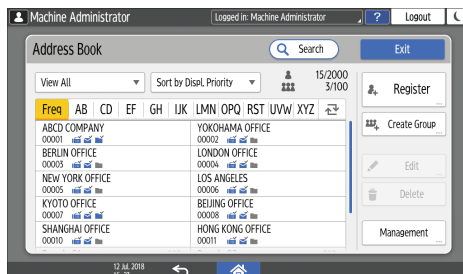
Machine Administrator
Logged in: Machine Administrator
?
Logout

Address Book
Search
Exit

View All
Sort by Displ. Priority
15/2000
3/100

Register
Create Group
Edit
Delete
Management

Freq | AB | CD | EF | GH | IJK | LMN | OPQ | RST | UVW | XYZ

| | |
|---|---|
| ABCD COMPANY 00001 | YOKOHAMA OFFICE 00002 |
| BERLIN OFFICE 00003 | LONDON OFFICE 00004 |
| NEW YORK OFFICE 00005 | LOS ANGELES 00006 |
| KYOTO OFFICE 00007 | BEIJING OFFICE 00008 |
| SHANGHAI OFFICE 00010 | HONG KONG OFFICE 00011 |

12 Jul. 2018